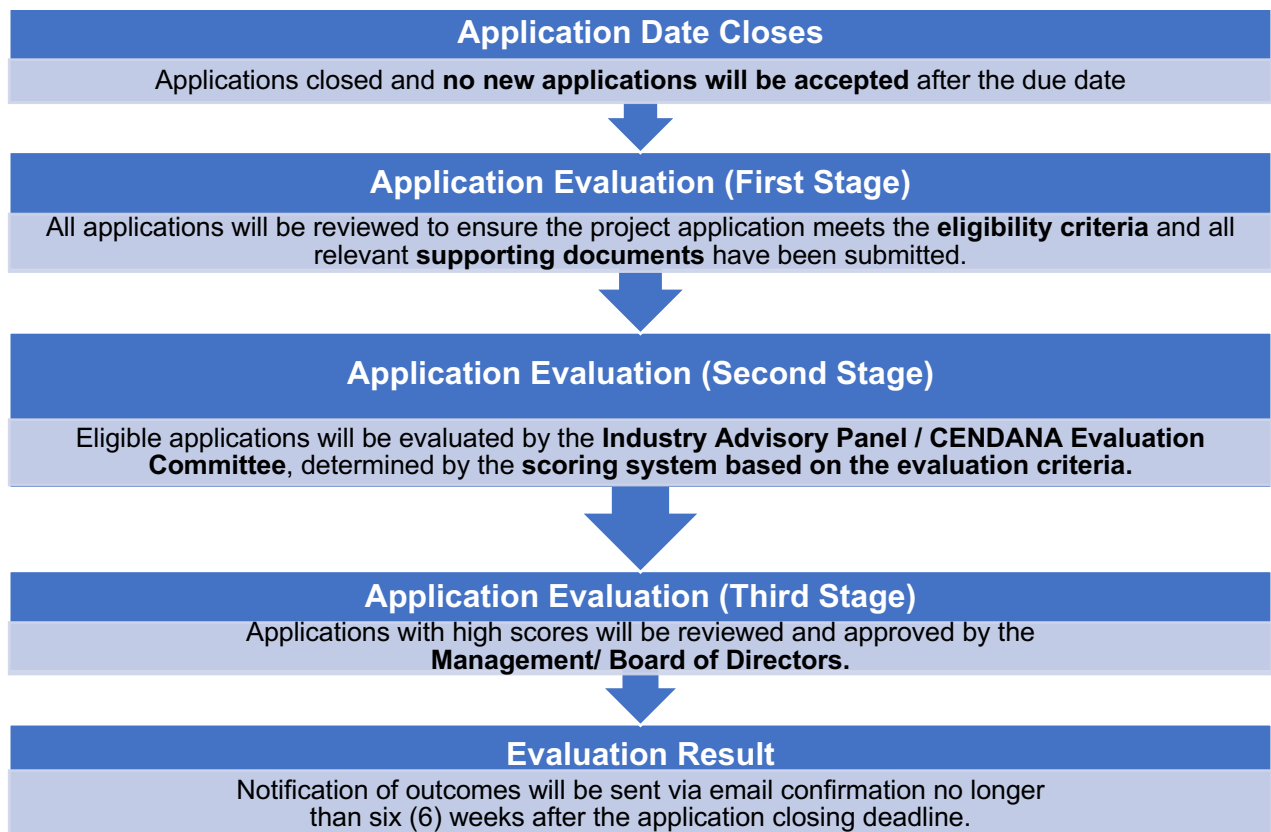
Application Date Closes

Applications closed and no new applications will be accepted after the due date

Application Evaluation (First Stage)

All applications will be reviewed to ensure the project application meets the eligibility criteria and all relevant supporting documents have been submitted.

Application Evaluation (Second Stage)

Eligible applications will be evaluated by the Industry Advisory Panel / CENDANA Evaluation Committee, determined by the scoring system based on the evaluation criteria.

Application Evaluation (Third Stage)

Applications with high scores will be reviewed and approved by the Management/ Board of Directors.

Evaluation Result

Notification of outcomes will be sent via email confirmation no longer than six (6) weeks after the application closing deadline.